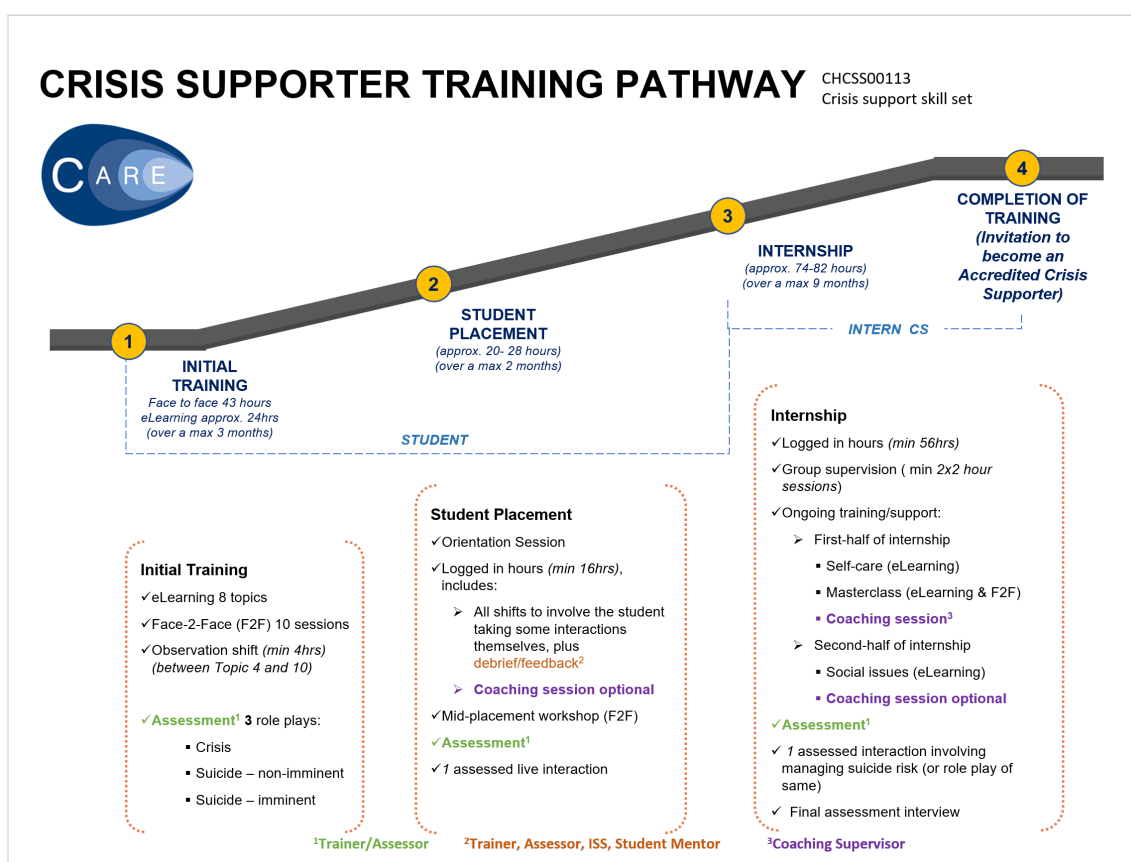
CRISIS SUPPORTER TRAINING PATHWAY

CHCSS00113
Crisis support skill set

CARE

1
INITIAL TRAINING
Face to face 43 hours
eLearning approx. 24hrs
(over a max 3 months)

2
STUDENT PLACEMENT
(approx. 20- 28 hours)
(over a max 2 months)

3
INTERNSHIP
(approx. 74-82 hours)
(over a max 9 months)

4
COMPLETION OF TRAINING
(Invitation to become an Accredited Crisis Supporter)

STUDENT

INTERN CS

Initial Training
✓eLearning 8 topics
✓Face-2-Face (F2F) 10 sessions
✓Observation shift (min 4hrs) (between Topic 4 and 10)

✓Assessment$^1$ 3 role plays:
▪ Crisis
▪ Suicide – non-imminent
▪ Suicide – imminent

Student Placement
✓Orientation Session
✓Logged in hours (min 16hrs), includes:
➢ All shifts to involve the student taking some interactions themselves, plus debrief/feedback$^2$
➢ Coaching session optional
✓Mid-placement workshop (F2F)
✓Assessment$^1$
✓1 assessed live interaction

Internship
✓Logged in hours (min 56hrs)
✓Group supervision ( min 2x2 hour sessions)
✓Ongoing training/support:
➢ First-half of internship
▪ Self-care (eLearning)
▪ Masterclass (eLearning & F2F)
▪ Coaching session$^3$
➢ Second-half of internship
▪ Social issues (eLearning)
▪ Coaching session optional
✓Assessment$^1$
✓ 1 assessed interaction involving managing suicide risk (or role play of same)
✓ Final assessment interview

$^1$Trainer/Assessor   $^2$Trainer, Assessor, ISS, Student Mentor   $^3$Coaching Supervisor